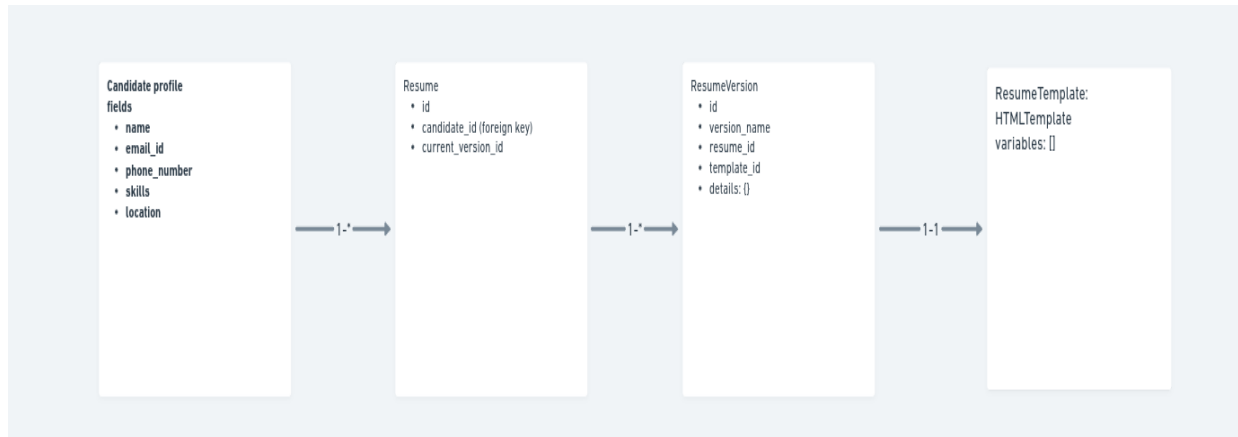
Candidate profile
fields
• name
• email_id
• phone_number
• skills
• location

1-*

Resume
• id
• candidate_id (foreign key)
• current_version_id

1-*

ResumeVersion
• id
• version_name
• resume_id
• template_id
• details: {}

1-1

ResumeTemplate:
HTMLTemplate
variables: []